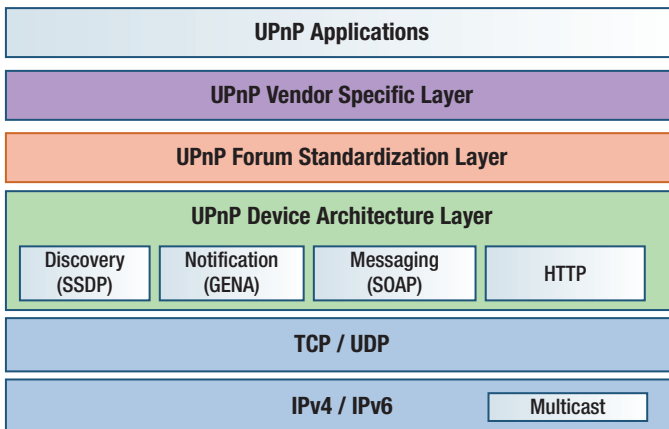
UPnP Applications

UPnP Vendor Specific Layer

UPnP Forum Standardization Layer

UPnP Device Architecture Layer

Discovery (SSDP)

Notification (GENA)

Messaging (SOAP)

HTTP

TCP / UDP

IPv4 / IPv6

Multicast